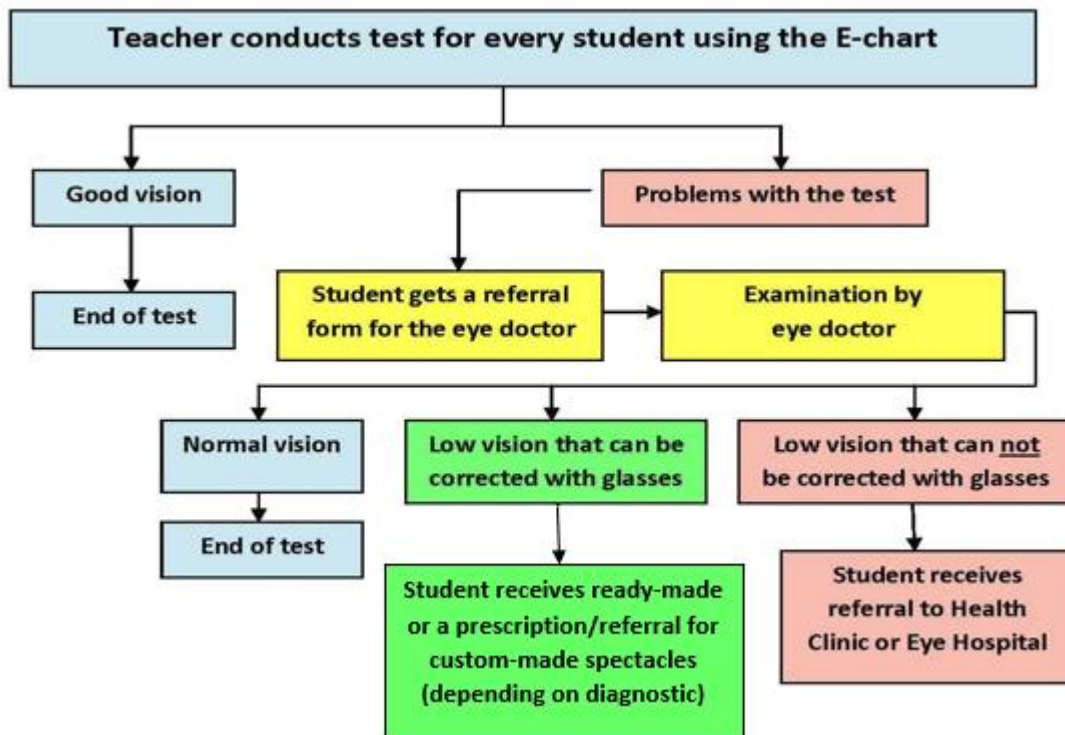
Teacher conducts test for every student using the E-chart

Good vision

End of test

Problems with the test

Student gets a referral form for the eye doctor

Examination by eye doctor

Normal vision

End of test

Low vision that can be corrected with glasses

Student receives ready-made or a prescription/referral for custom-made spectacles (depending on diagnostic)

Low vision that can not be corrected with glasses

Student receives referral to Health Clinic or Eye Hospital